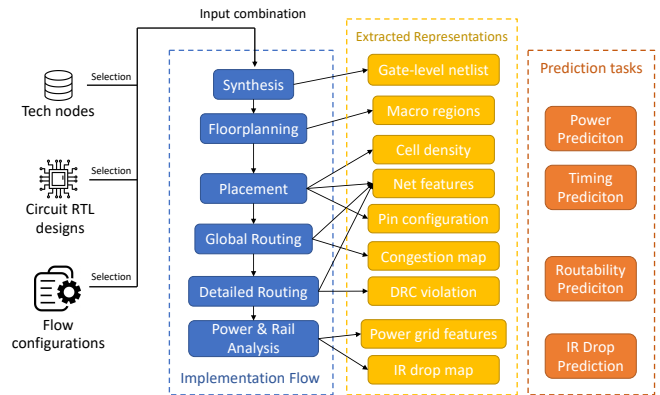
Input combination

Selection

Tech nodes

Selection

Circuit RTL designs

Selection

Flow configurations

Synthesis

Floorplanning

Placement

Global Routing

Detailed Routing

Power & Rail Analysis

Implementation Flow

Extracted Representations

Gate-level netlist

Macro regions

Cell density

Net features

Pin configuration

Congestion map

DRC violation

Power grid features

IR drop map

Prediction tasks

Power Prediciton

Timing Prediciton

Routability Prediciton

IR Drop Prediction